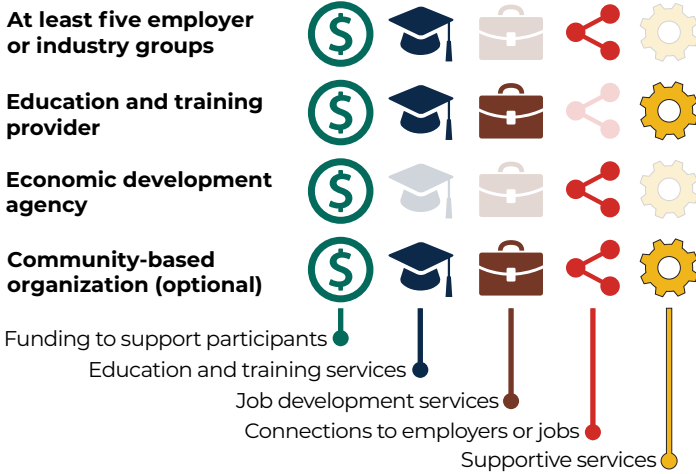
At least five employer or industry groups

Education and training provider

Economic development agency

Community-based organization (optional)

Funding to support participants

Education and training services

Job development services

Connections to employers or jobs

Supportive services